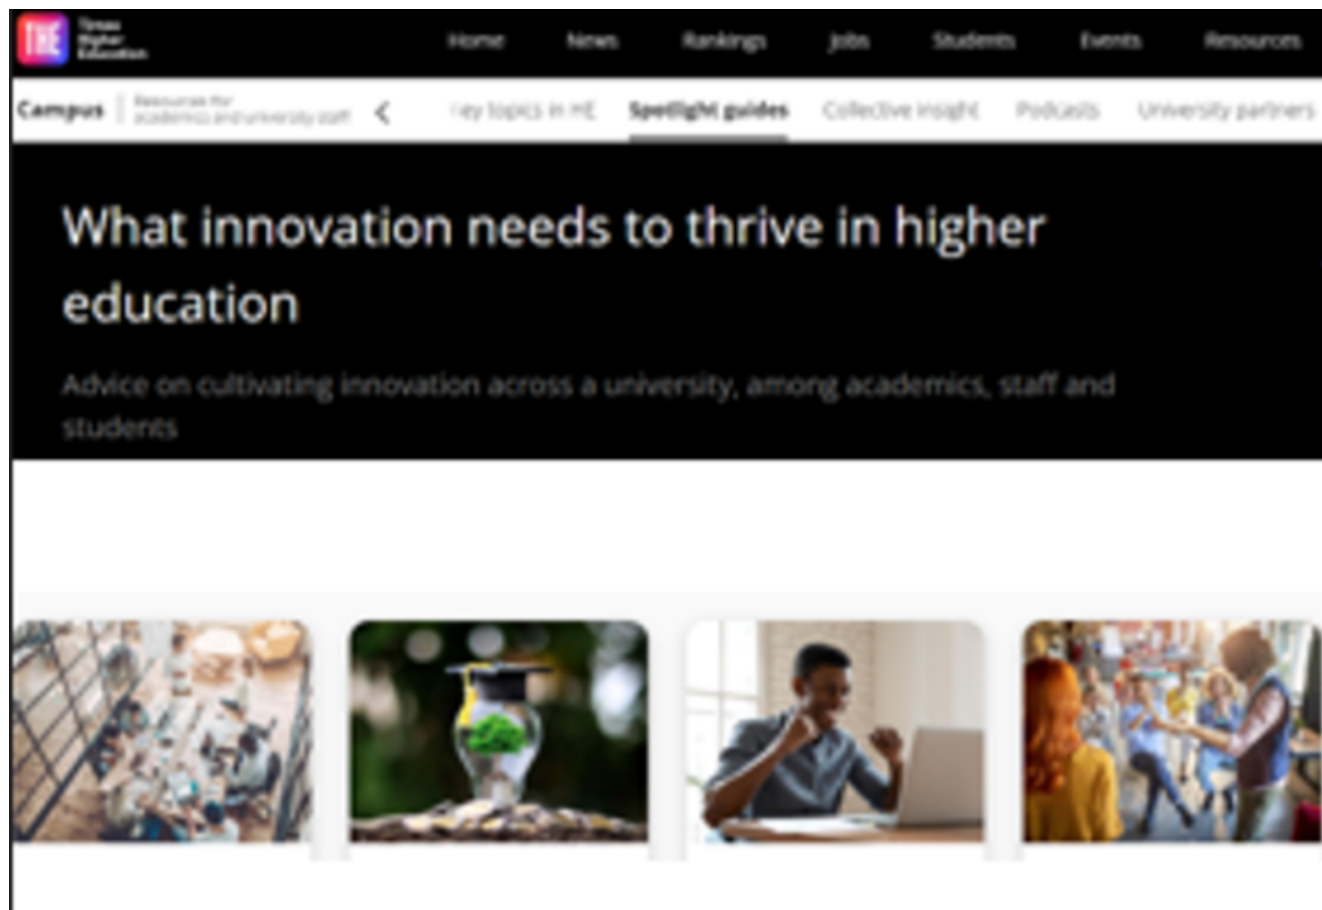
THE Times Higher Education

Home News Rankings Jobs Students Events Resources

Campus | Resources for academics and university staff < Key topics in HE Spotlight guides Collective insight Podcasts University partners

What innovation needs to thrive in higher education

Advice on cultivating innovation across a university, among academics, staff and students